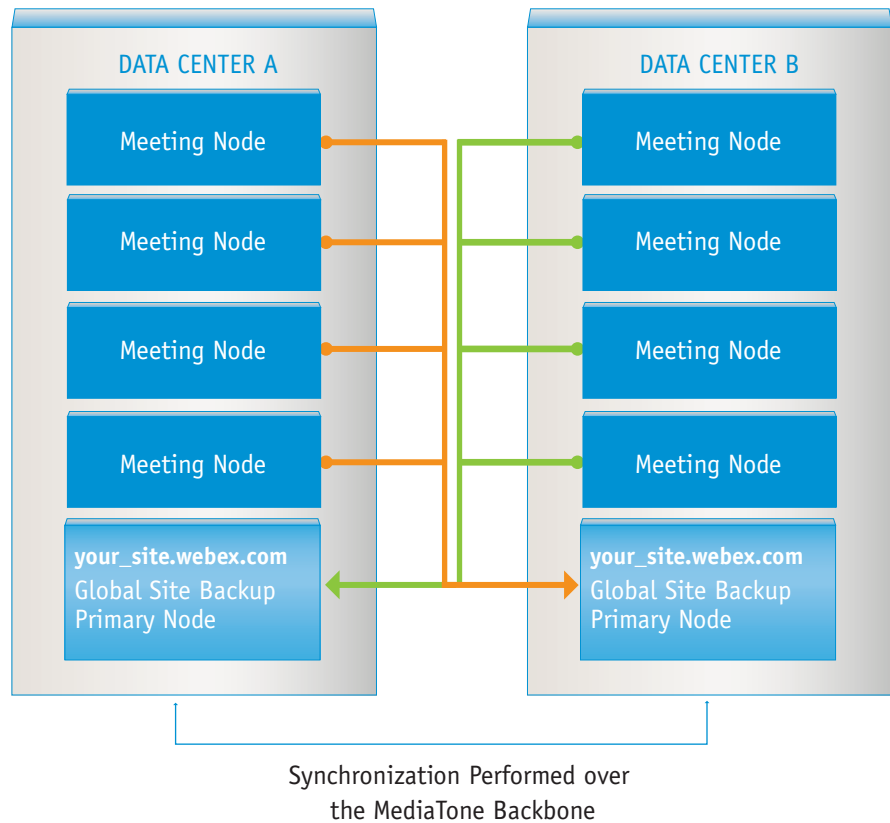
DATA CENTER A

Meeting Node

Meeting Node

Meeting Node

Meeting Node

your_site.webex.com
Global Site Backup
Primary Node

DATA CENTER B

Meeting Node

Meeting Node

Meeting Node

Meeting Node

your_site.webex.com
Global Site Backup
Primary Node

Synchronization Performed over the MediaTone Backbone